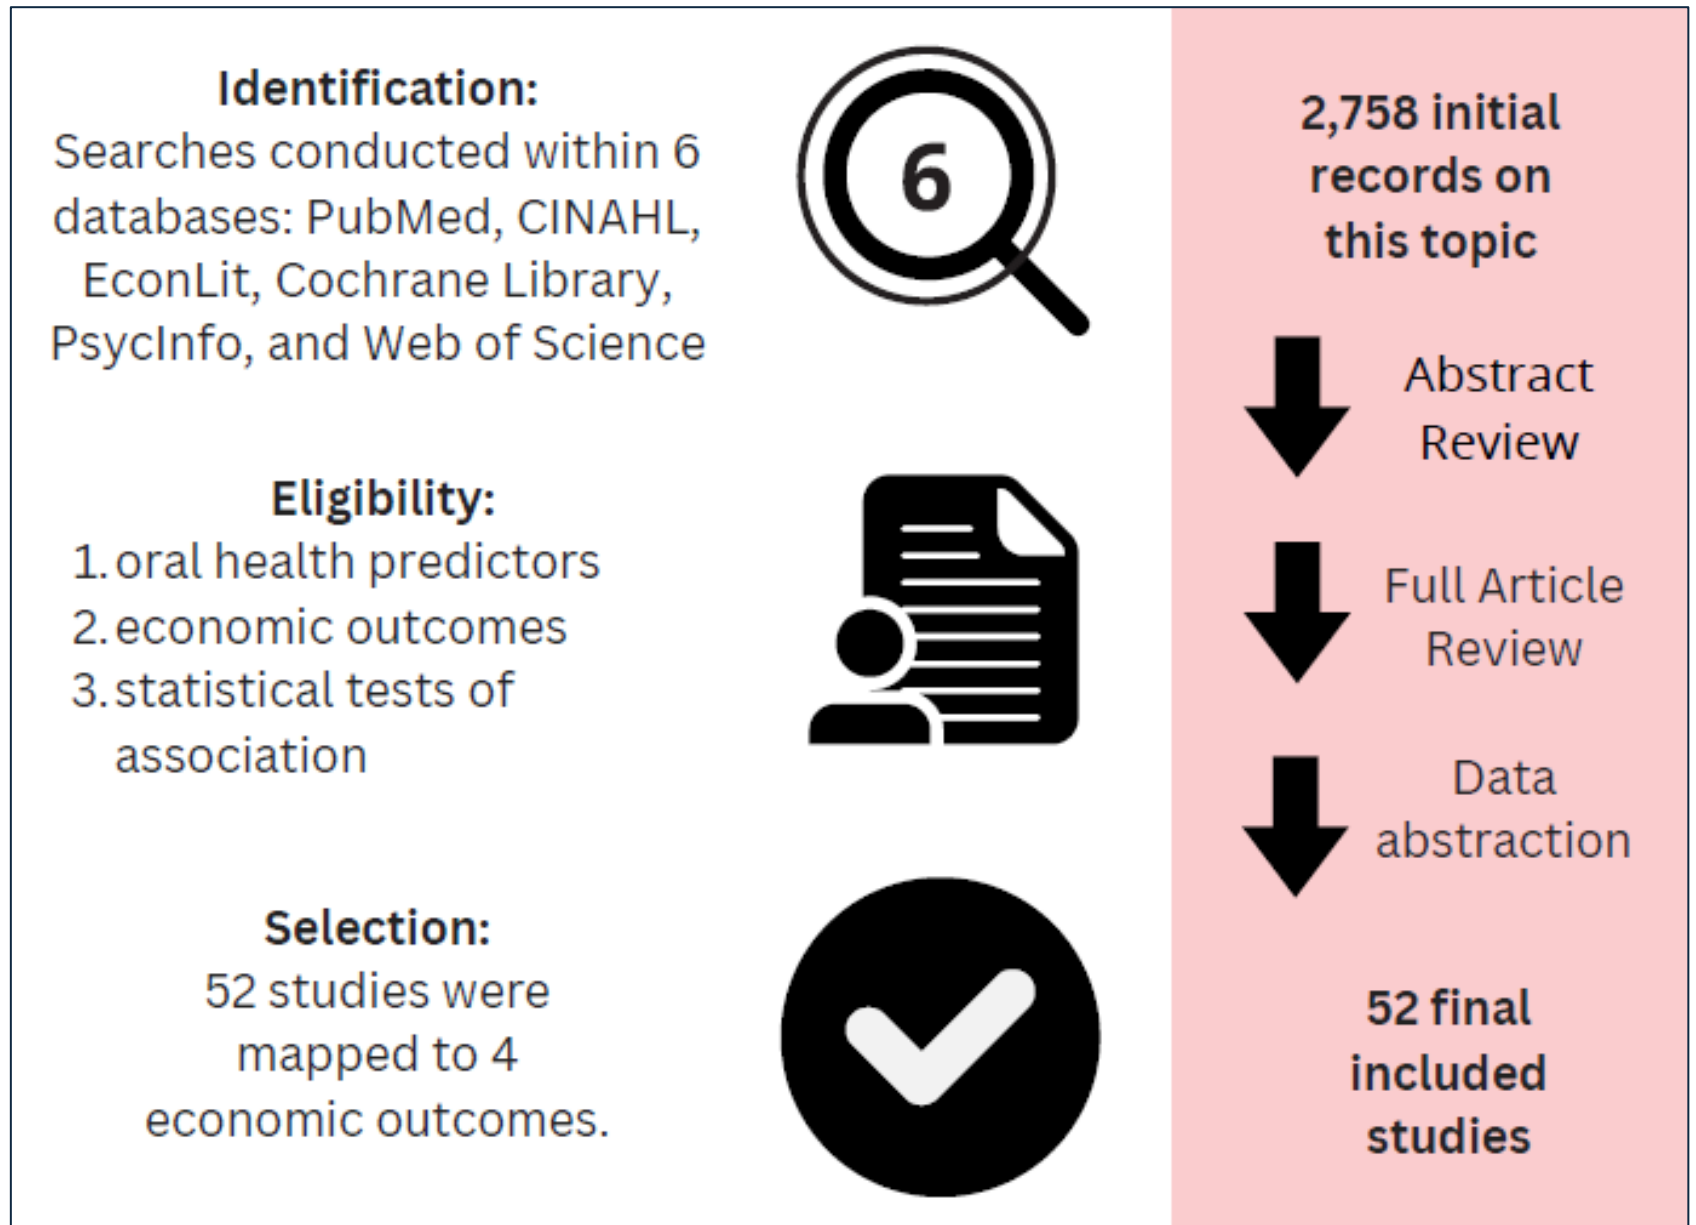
Identification:
Searches conducted within 6 databases: PubMed, CINAHL, EconLit, Cochrane Library, PsycInfo, and Web of Science

6

Eligibility:
1. oral health predictors
2. economic outcomes
3. statistical tests of association

Selection:
52 studies were mapped to 4 economic outcomes.

2,758 initial records on this topic

Abstract Review

Full Article Review

Data abstraction

52 final included studies